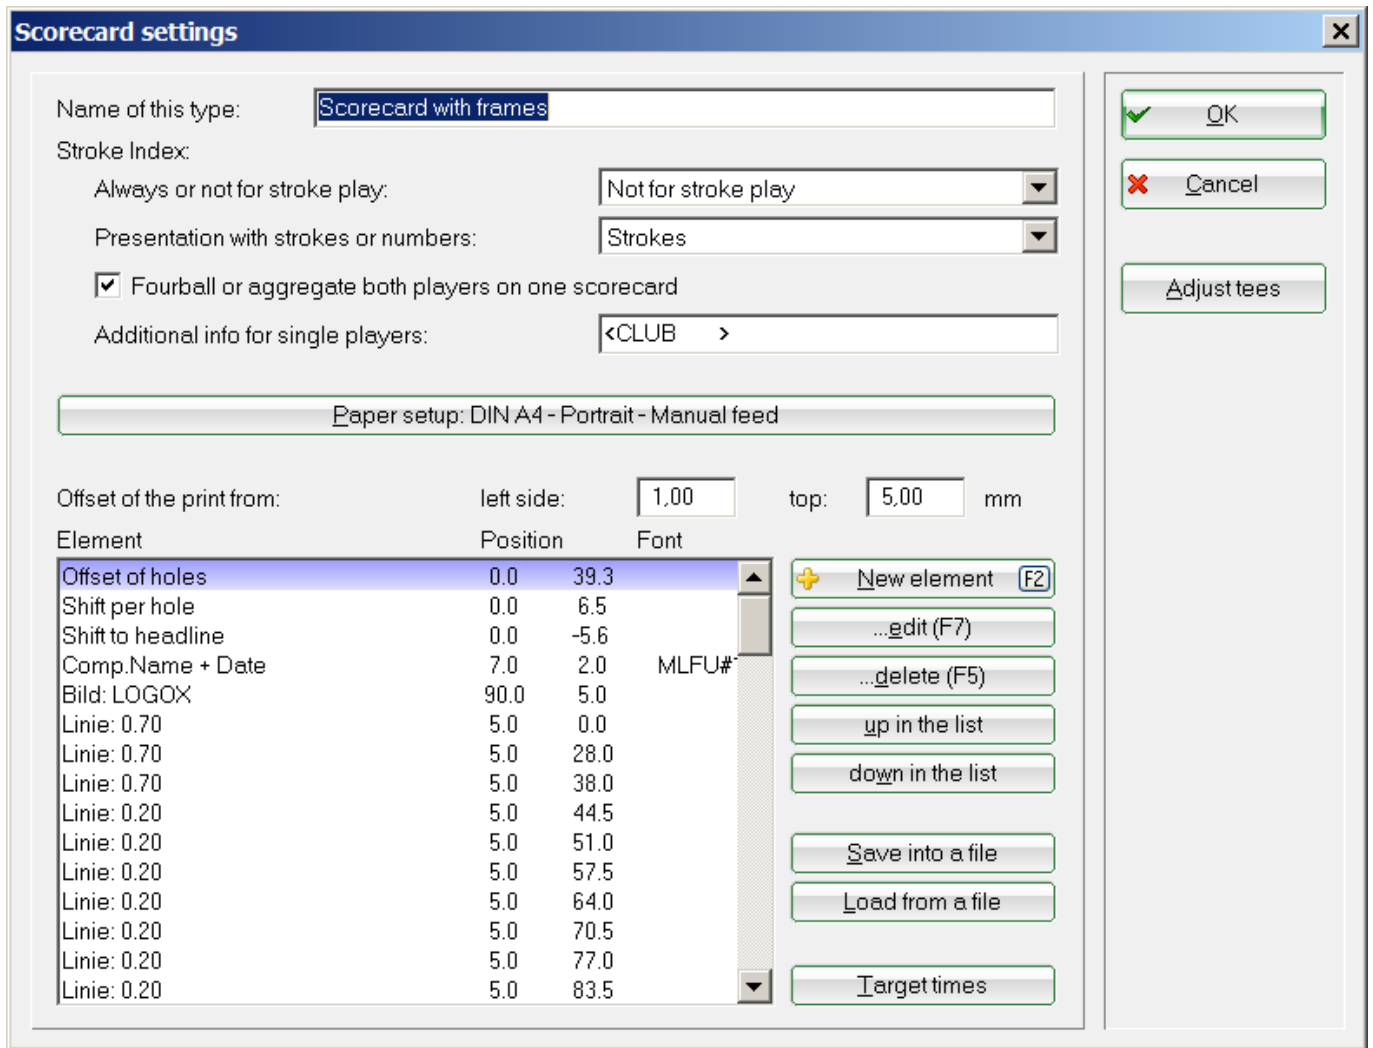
Scorecard settings

Name of this type: Scorecard with frames

Stroke Index:

Always or not for stroke play: Not for stroke play

Presentation with strokes or numbers: Strokes

Fourball or aggregate both players on one scorecard

Additional info for single players: <CLUB >

Paper setup: DIN A4 - Portrait - Manual feed

Offset of the print from: left side: 1,00 top: 5,00 mm

| Element | Position | | Font |
|---|---|---|---|
| Offset of holes | 0.0 | 39.3 | |
| Shift per hole | 0.0 | 6.5 | |
| Shift to headline | 0.0 | -5.6 | |
| Comp.Name + Date | 7.0 | 2.0 | MLFU#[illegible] |
| Bild: LOGOX | 90.0 | 5.0 | |
| Linie: 0.70 | 5.0 | 0.0 | |
| Linie: 0.70 | 5.0 | 28.0 | |
| Linie: 0.70 | 5.0 | 38.0 | |
| Linie: 0.20 | 5.0 | 44.5 | |
| Linie: 0.20 | 5.0 | 51.0 | |
| Linie: 0.20 | 5.0 | 57.5 | |
| Linie: 0.20 | 5.0 | 64.0 | |
| Linie: 0.20 | 5.0 | 70.5 | |
| Linie: 0.20 | 5.0 | 77.0 | |
| Linie: 0.20 | 5.0 | 83.5 | |

OK
Cancel
Adjust tees
New element F2
...edit (F7)
...delete (F5)
up in the list
down in the list
Save into a file
Load from a file
Target times